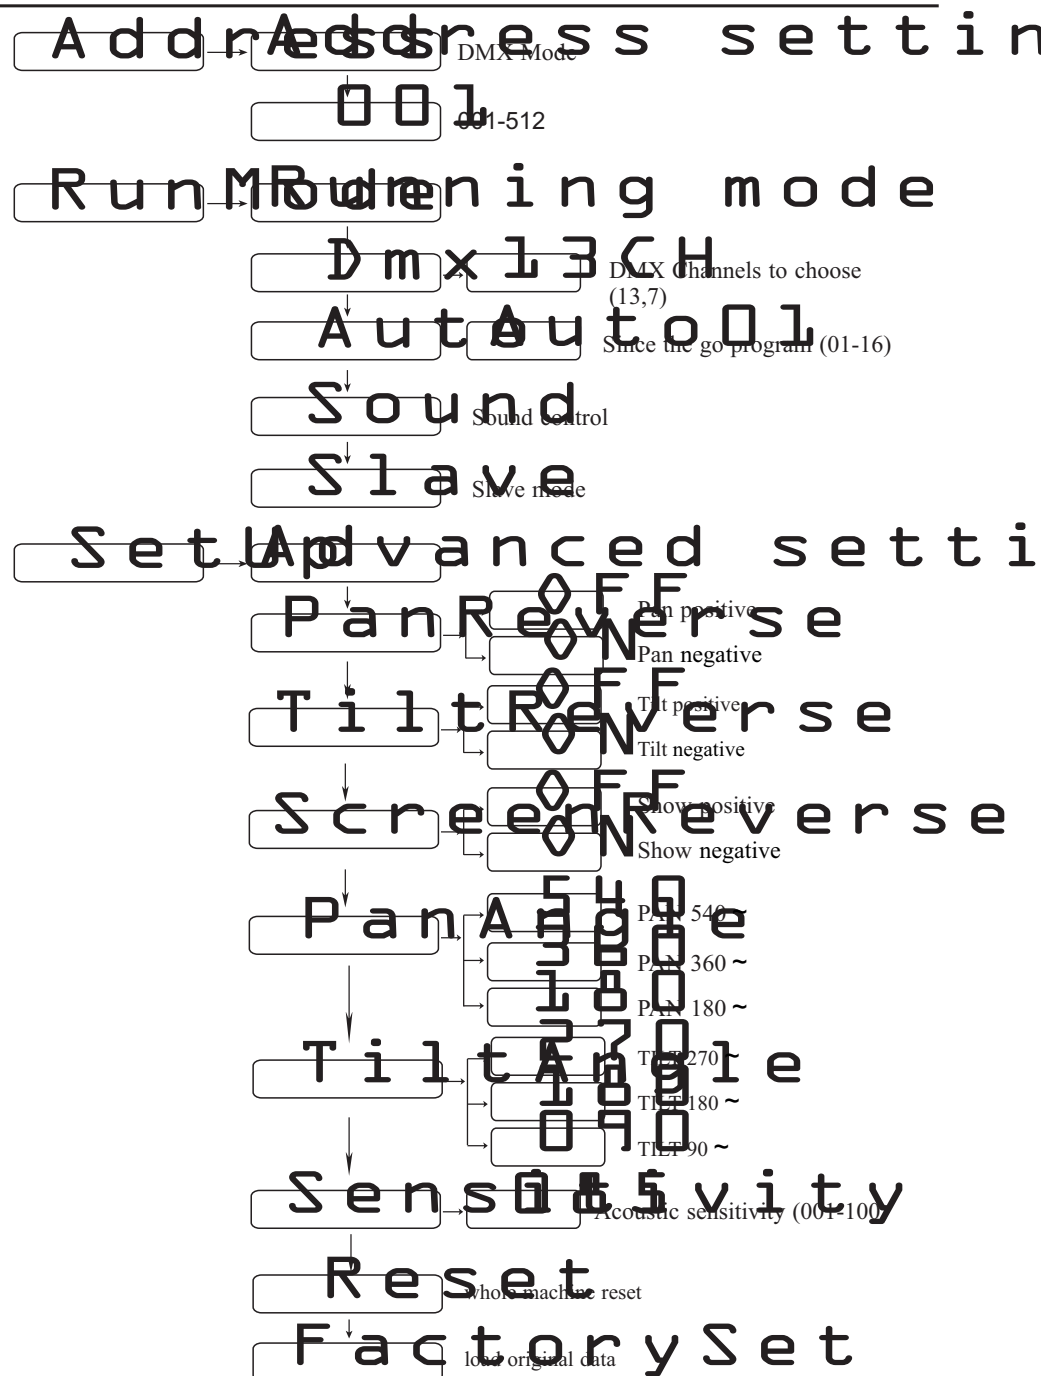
Address setting
Addr
Address DMX Mode
001 001-512

Running mode
RunMode
Mode
Dmx13CH DMX Channels to choose (13,7)
Auto Auto01 Since the go program (01-16)
Sound Sound control
Slave Slave mode

Advanced setting
SetUp
PanReverse OFF Pan positive
ON Pan negative
TiltReverse OFF Tilt positive
ON Tilt negative
ScreenReverse OFF Show positive
ON Show negative
PanAngle 540 PAN 540 ~
360 PAN 360 ~
180 PAN 180 ~
TiltAngle 270 TILT 270 ~
180 TILT 180 ~
090 TILT 90 ~
Sensitivity 085 Acoustic sensitivity (001-100)
Reset whole machine reset
FactorySet load original data